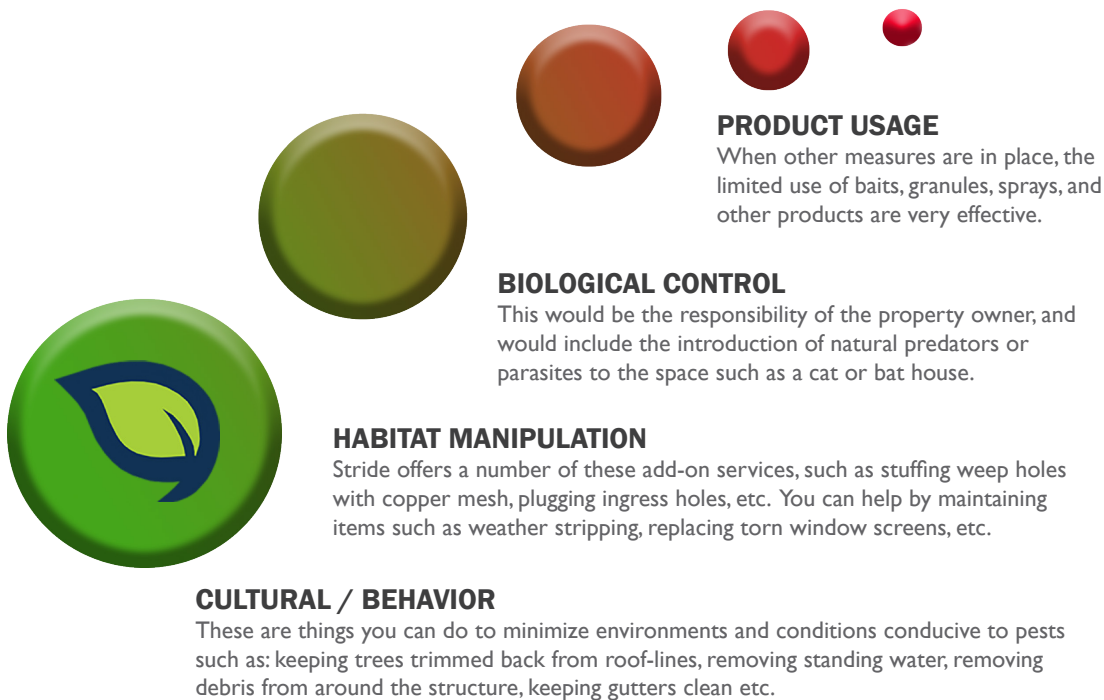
PRODUCT USAGE
When other measures are in place, the limited use of baits, granules, sprays, and other products are very effective.

BIOLOGICAL CONTROL
This would be the responsibility of the property owner, and would include the introduction of natural predators or parasites to the space such as a cat or bat house.

HABITAT MANIPULATION
Stride offers a number of these add-on services, such as stuffing weep holes with copper mesh, plugging ingress holes, etc. You can help by maintaining items such as weather stripping, replacing torn window screens, etc.

CULTURAL / BEHAVIOR
These are things you can do to minimize environments and conditions conducive to pests such as: keeping trees trimmed back from roof-lines, removing standing water, removing debris from around the structure, keeping gutters clean etc.